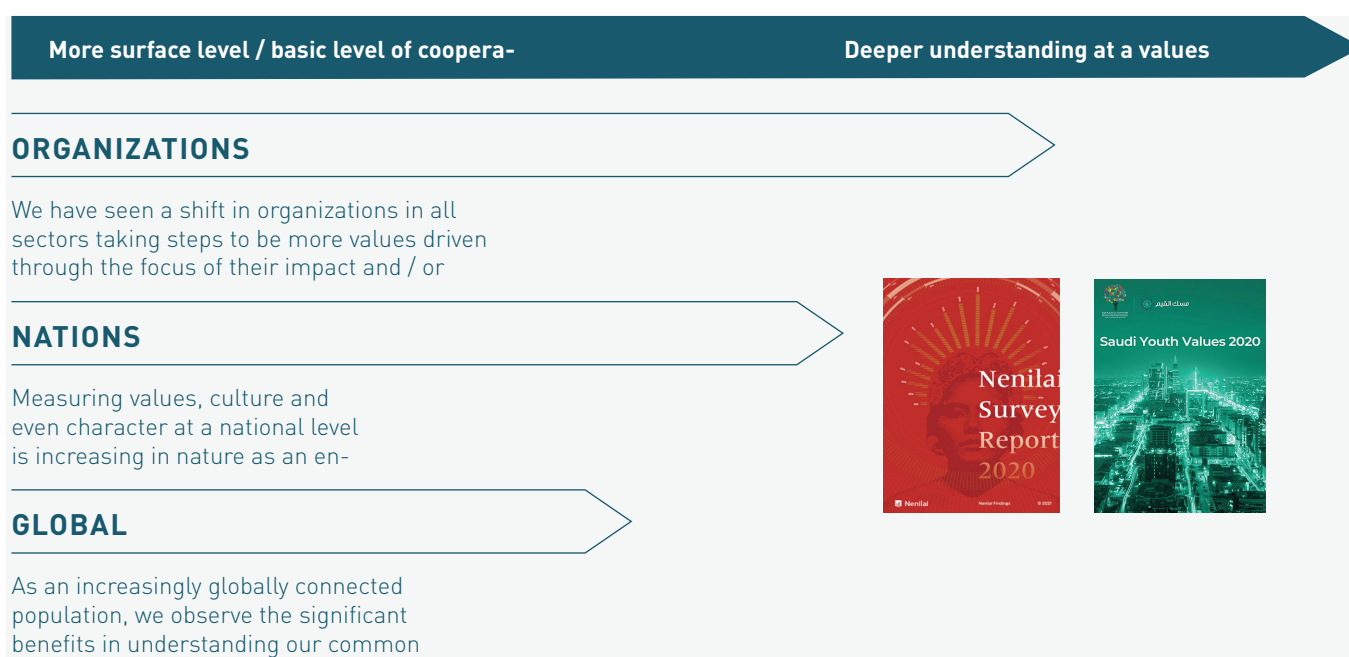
More surface level / basic level of coopera-

Deeper understanding at a values

ORGANIZATIONS

We have seen a shift in organizations in all sectors taking steps to be more values driven through the focus of their impact and / or

NATIONS

Measuring values, culture and even character at a national level is increasing in nature as an en-

GLOBAL

As an increasingly globally connected population, we observe the significant benefits in understanding our common

Nenilai Survey Report 2020

Nenilai

Nenilai Findings

© 2020

مسك القيم

Saudi Youth Values 2020